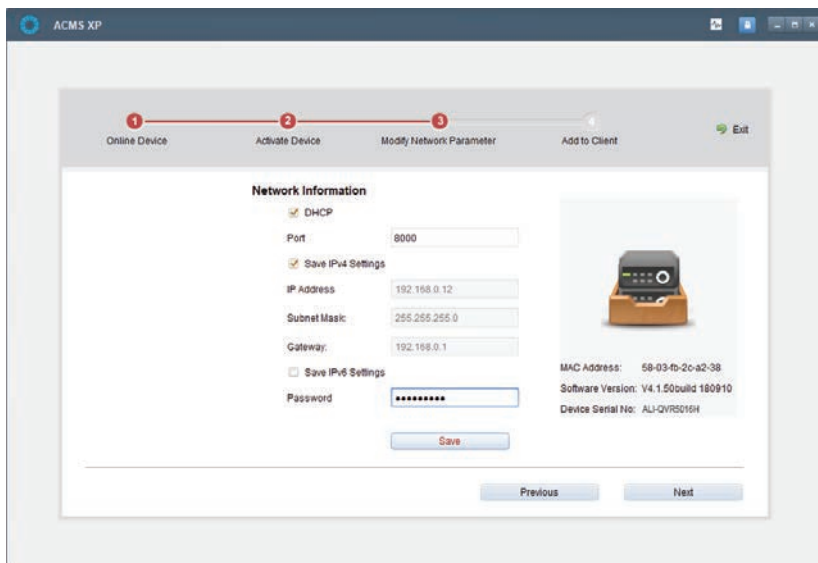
ACMS XP

1 Online Device
2 Activate Device
3 Modify Network Parameter
4 Add to Client
Exit

Network Information
DHCP
Port 8000
Save IPv4 Settings
IP Address 192.168.0.12
Subnet Mask: 255.255.255.0
Gateway: 192.168.0.1
Save IPv6 Settings
Password ••••••••••
Save

MAC Address: 58-03-fb-2c-a2-38
Software Version: V4.1.50build 180910
Device Serial No: ALI-QVR5016H

Previous
Next